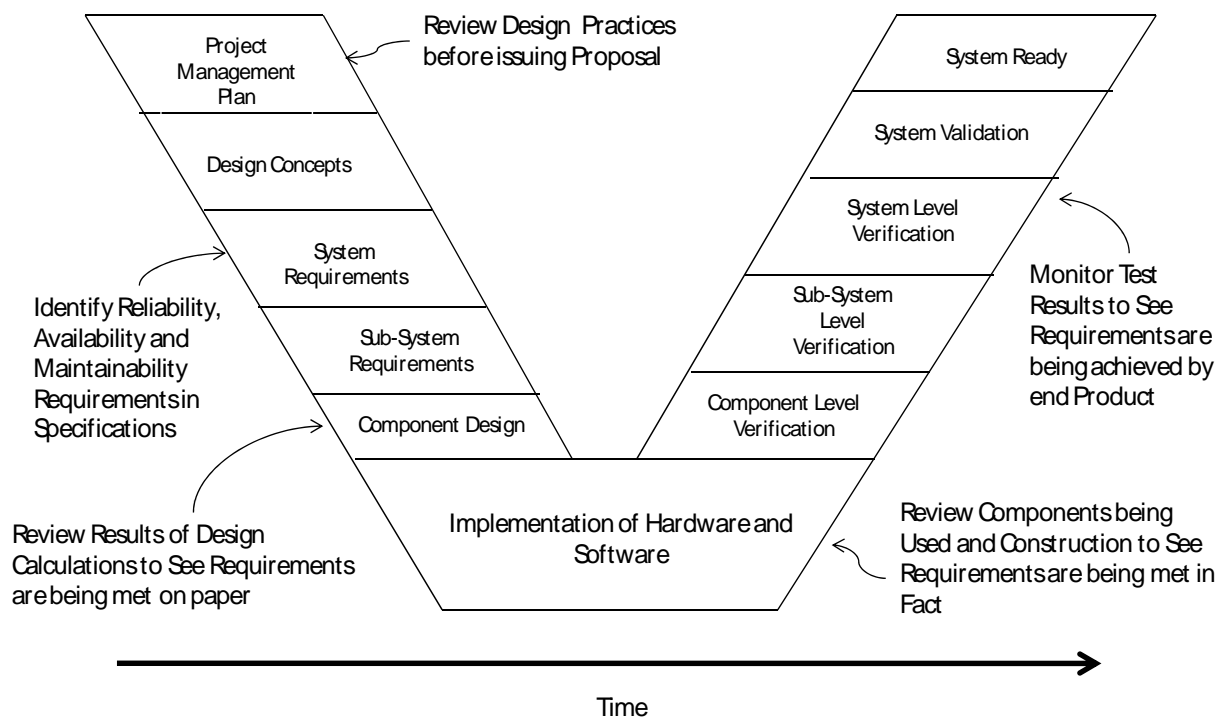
Project Management Plan

Review Design Practices before issuing Proposal

Design Concepts

System Requirements

Identify Reliability, Availability and Maintainability Requirements in Specifications

Sub-System Requirements

Component Design

Review Results of Design Calculations to See Requirements are being met on paper

System Ready

System Validation

System Level Verification

Monitor Test Results to See Requirements are being achieved by end Product

Sub-System Level Verification

Component Level Verification

Implementation of Hardware and Software

Review Components being Used and Construction to See Requirements are being met in Fact

Time